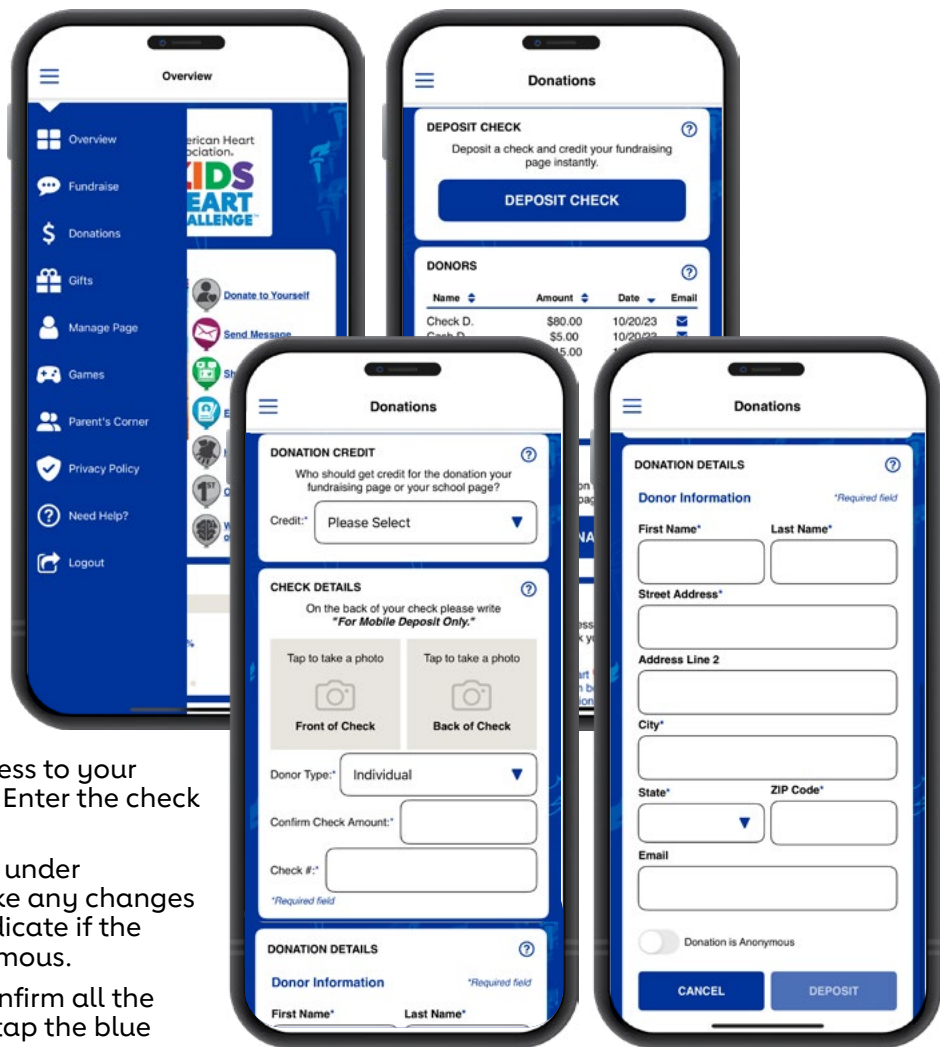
Overview

Overview
Fundraise
Donations
Gifts
Manage Page
Games
Parent's Corner
Privacy Policy
Need Help?
Logout

erican Heart ociation.
KIDS EART ALLENGE

Donate to Yourself
Send Message

Donations

DEPOSIT CHECK
Deposit a check and credit your fundraising page instantly.
DEPOSIT CHECK

DONORS
| Name | Amount | Date | Email |
|---|---|---|---|
| Check D. | $80.00 | 10/20/23 | |
| Cash D. | $5.00 | 10/20/23 | |
| | $15.00 | | |

Donations

DONATION CREDIT
Who should get credit for the donation your fundraising page or your school page?
Credit:* Please Select

CHECK DETAILS
On the back of your check please write *"For Mobile Deposit Only."*
Tap to take a photo
Front of Check
Tap to take a photo
Back of Check
Donor Type:* Individual
Confirm Check Amount:*
Check #:*
*Required field

DONATION DETAILS
Donor Information *Required field
First Name* Last Name*

Donations

DONATION DETAILS
Donor Information *Required field
First Name* Last Name*
Street Address*
Address Line 2
City*
State* ZIP Code*
Email
Donation is Anonymous
CANCEL DEPOSIT

ess to your
Enter the check

under
ke any changes
licate if the
mous.

nfirm all the
tap the blue